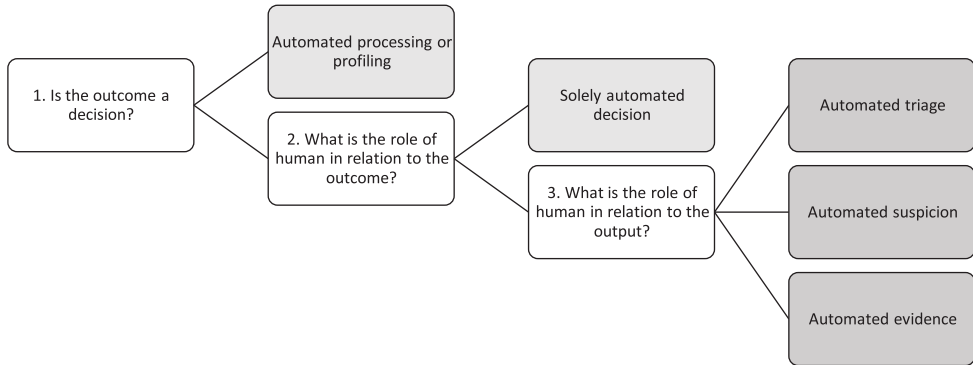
1. Is the outcome a decision?

Automated processing or profiling

2. What is the role of human in relation to the outcome?

Solely automated decision

3. What is the role of human in relation to the output?

Automated triage

Automated suspicion

Automated evidence